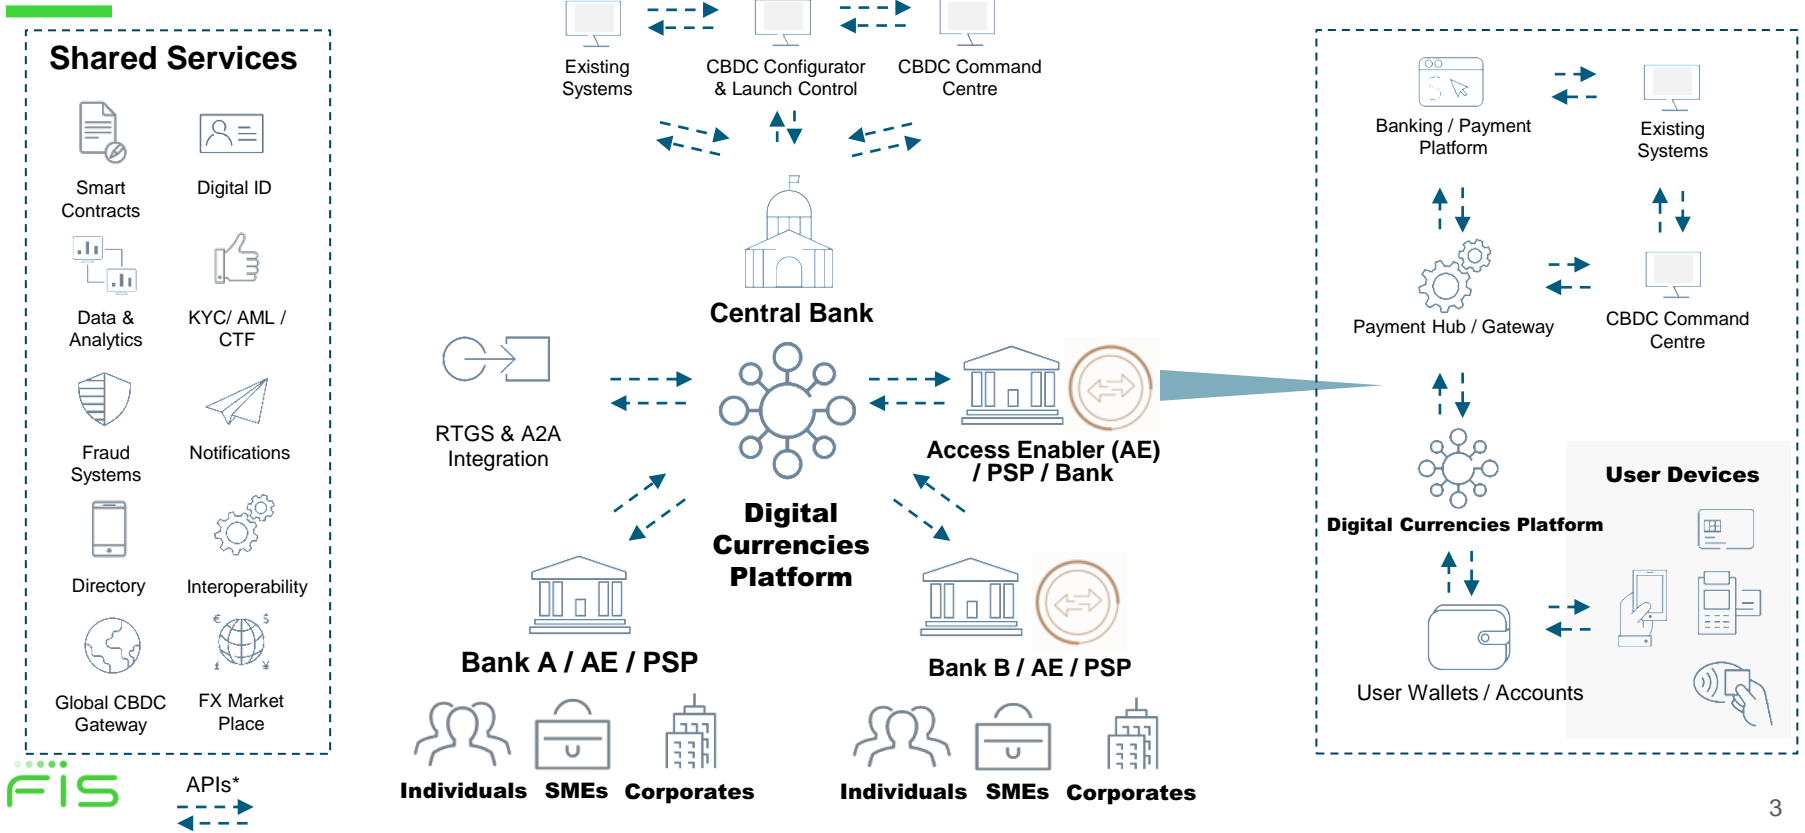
Shared Services

Smart Contracts

Digital ID

Data & Analytics

KYC/ AML / CTF

Fraud Systems

Notifications

Directory

Interoperability

Global CBDC Gateway

FX Market Place

FIS

APIs*

Existing Systems

CBDC Configurator & Launch Control

CBDC Command Centre

Central Bank

RTGS & A2A Integration

Digital Currencies Platform

Access Enabler (AE) / PSP / Bank

Bank A / AE / PSP

Bank B / AE / PSP

Individuals SMEs Corporates

Individuals SMEs Corporates

Banking / Payment Platform

Existing Systems

Payment Hub / Gateway

CBDC Command Centre

Digital Currencies Platform

User Devices

User Wallets / Accounts

3